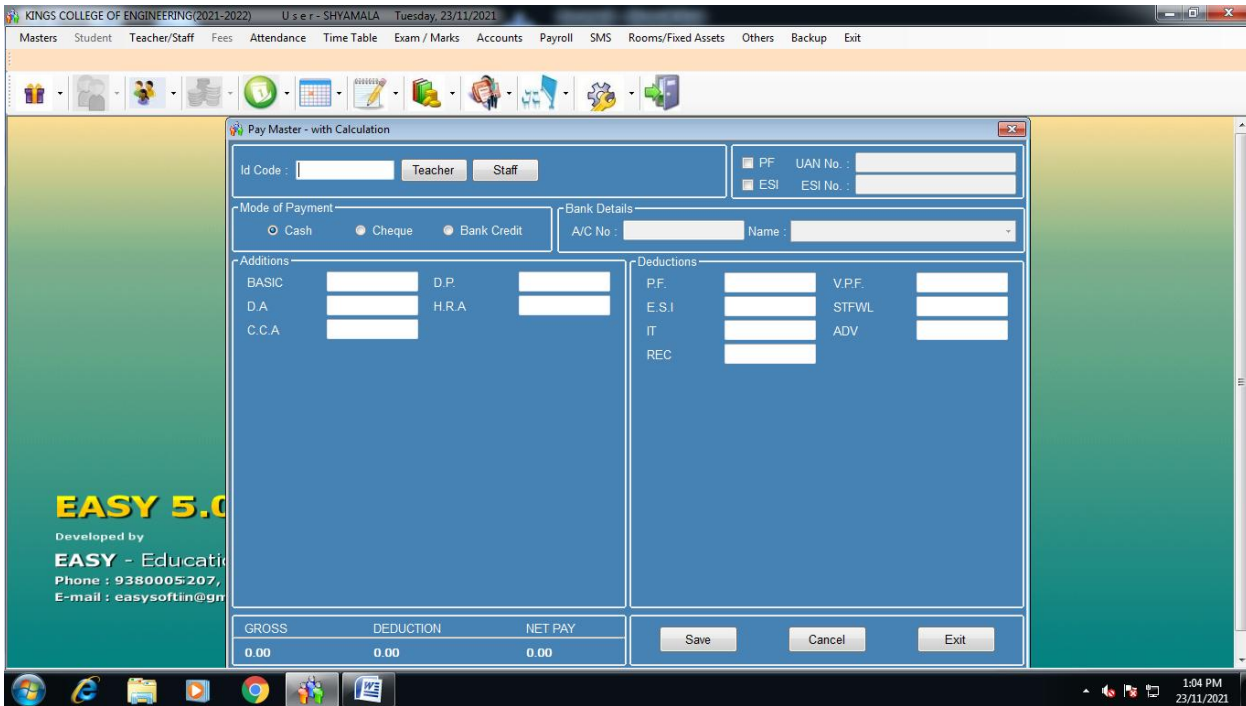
KINGS COLLEGE OF ENGINEERING(2021-2022)   U s e r - SHYAMALA   Tuesday, 23/11/2021

Masters   Student   Teacher/Staff   Fees   Attendance   Time Table   Exam / Marks   Accounts   Payroll   SMS   Rooms/Fixed Assets   Others   Backup   Exit

Pay Master - with Calculation

Id Code :   Teacher   Staff

PF   UAN No. :
ESI   ESI No. :

Mode of Payment
Cash   Cheque   Bank Credit

Bank Details
A/C No :   Name :

Additions
BASIC   D.P.
D.A   H.R.A
C.C.A

Deductions
P.F.   V.P.F.
E.S.I   STFWL
IT   ADV
REC

GROSS   DEDUCTION   NET PAY
0.00   0.00   0.00

Save   Cancel   Exit

EASY 5.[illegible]
Developed by
EASY - Educati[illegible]
Phone : 9380005207, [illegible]
E-mail : easysoftin@gm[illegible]

1:04 PM
23/11/2021